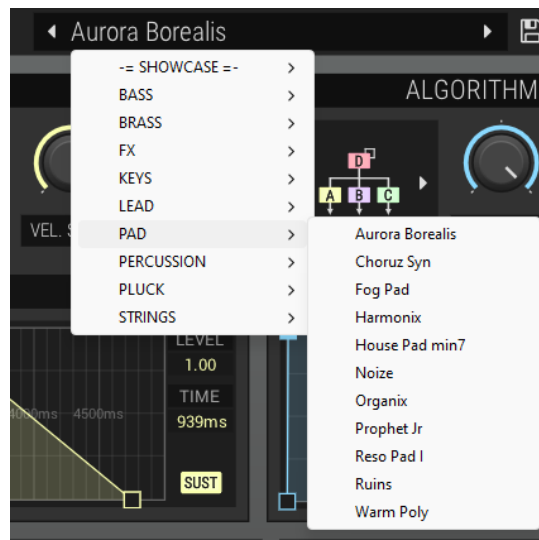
◂ Aurora Borealis ▸

-= SHOWCASE =- ›
BASS ›
BRASS ›
FX ›
KEYS ›
LEAD ›
PAD ›
PERCUSSION ›
PLUCK ›
STRINGS ›

ALGORITHM

D
A B C

VEL. S

Aurora Borealis
Choruz Syn
Fog Pad
Harmonix
House Pad min7
Noize
Organix
Prophet Jr
Reso Pad I
Ruins
Warm Poly

LEVEL
1.00
TIME
939ms
SUST

4000ms 4500ms